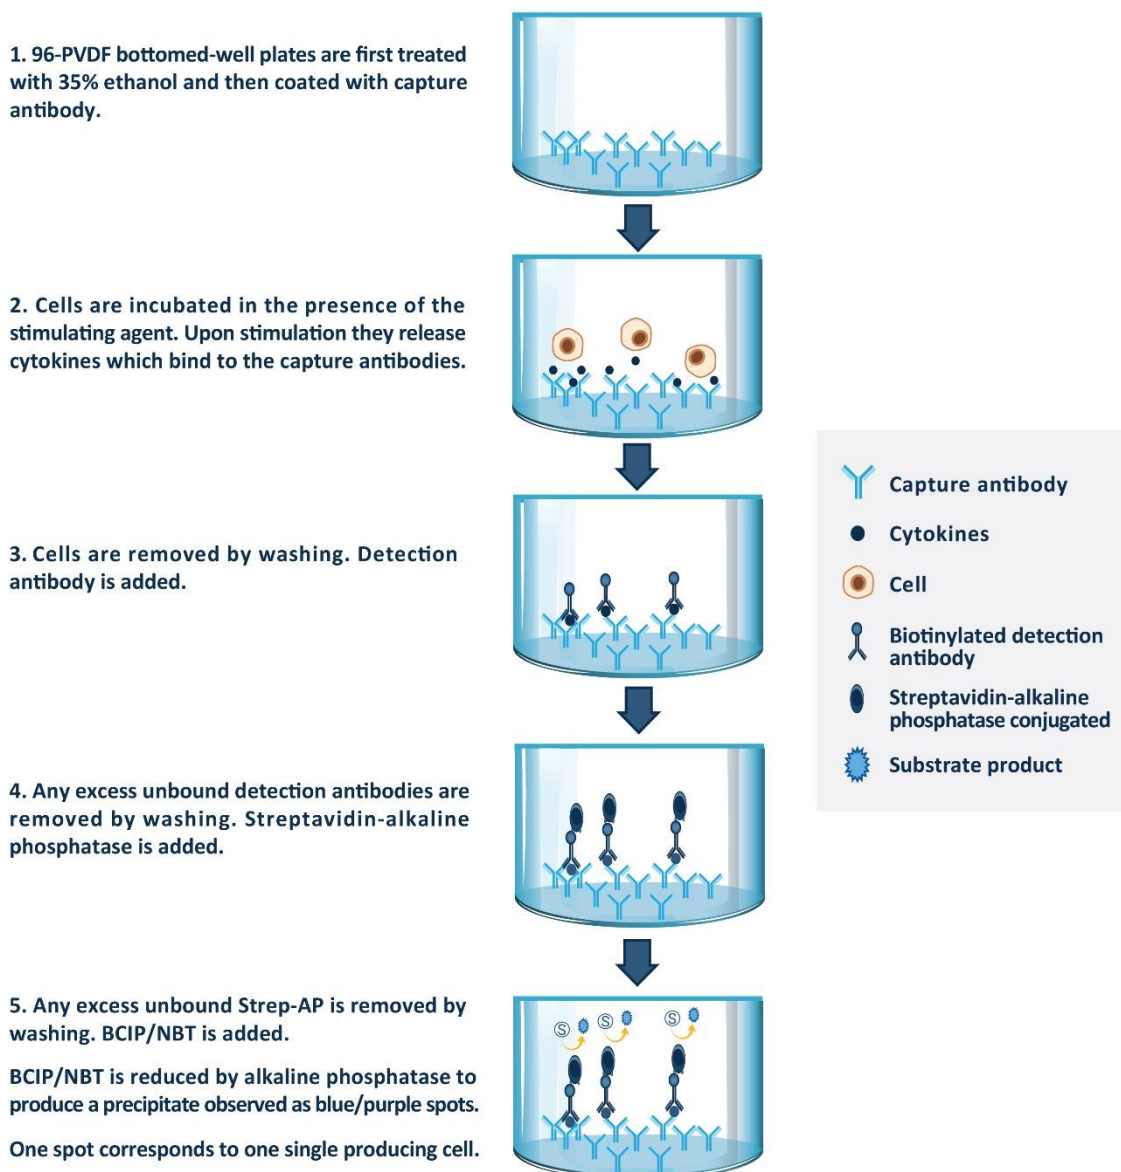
1. 96-PVDF bottomed-well plates are first treated with 35% ethanol and then coated with capture antibody.

2. Cells are incubated in the presence of the stimulating agent. Upon stimulation they release cytokines which bind to the capture antibodies.

3. Cells are removed by washing. Detection antibody is added.

4. Any excess unbound detection antibodies are removed by washing. Streptavidin-alkaline phosphatase is added.

5. Any excess unbound Strep-AP is removed by washing. BCIP/NBT is added.

BCIP/NBT is reduced by alkaline phosphatase to produce a precipitate observed as blue/purple spots.

One spot corresponds to one single producing cell.

S S S

Capture antibody
Cytokines
Cell
Biotinylated detection antibody
Streptavidin-alkaline phosphatase conjugated
Substrate product